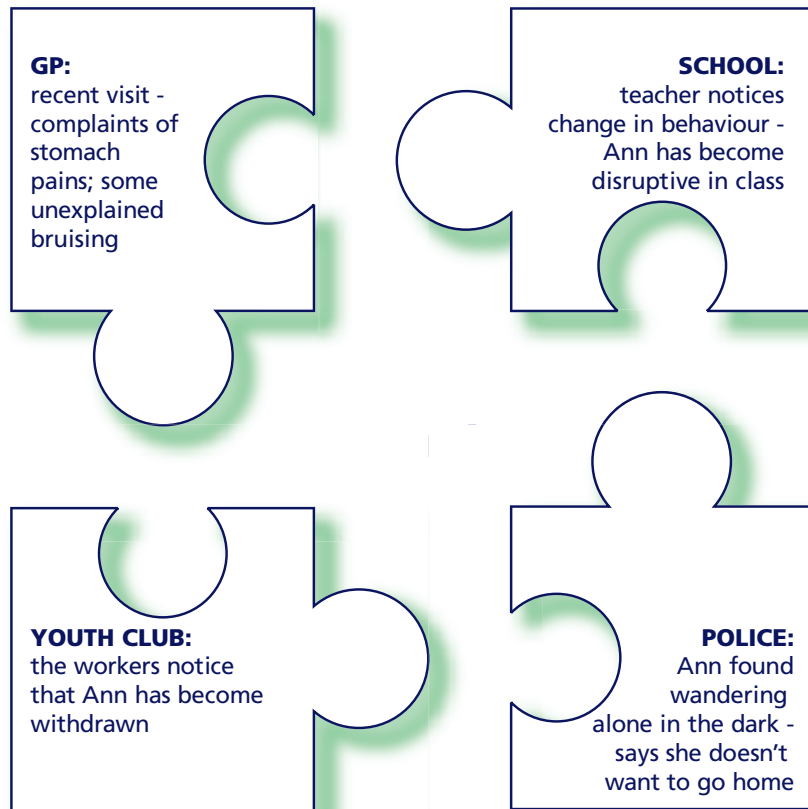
GP:
recent visit - complaints of stomach pains; some unexplained bruising

SCHOOL:
teacher notices change in behaviour - Ann has become disruptive in class

YOUTH CLUB:
the workers notice that Ann has become withdrawn

POLICE:
Ann found wandering alone in the dark - says she doesn’t want to go home